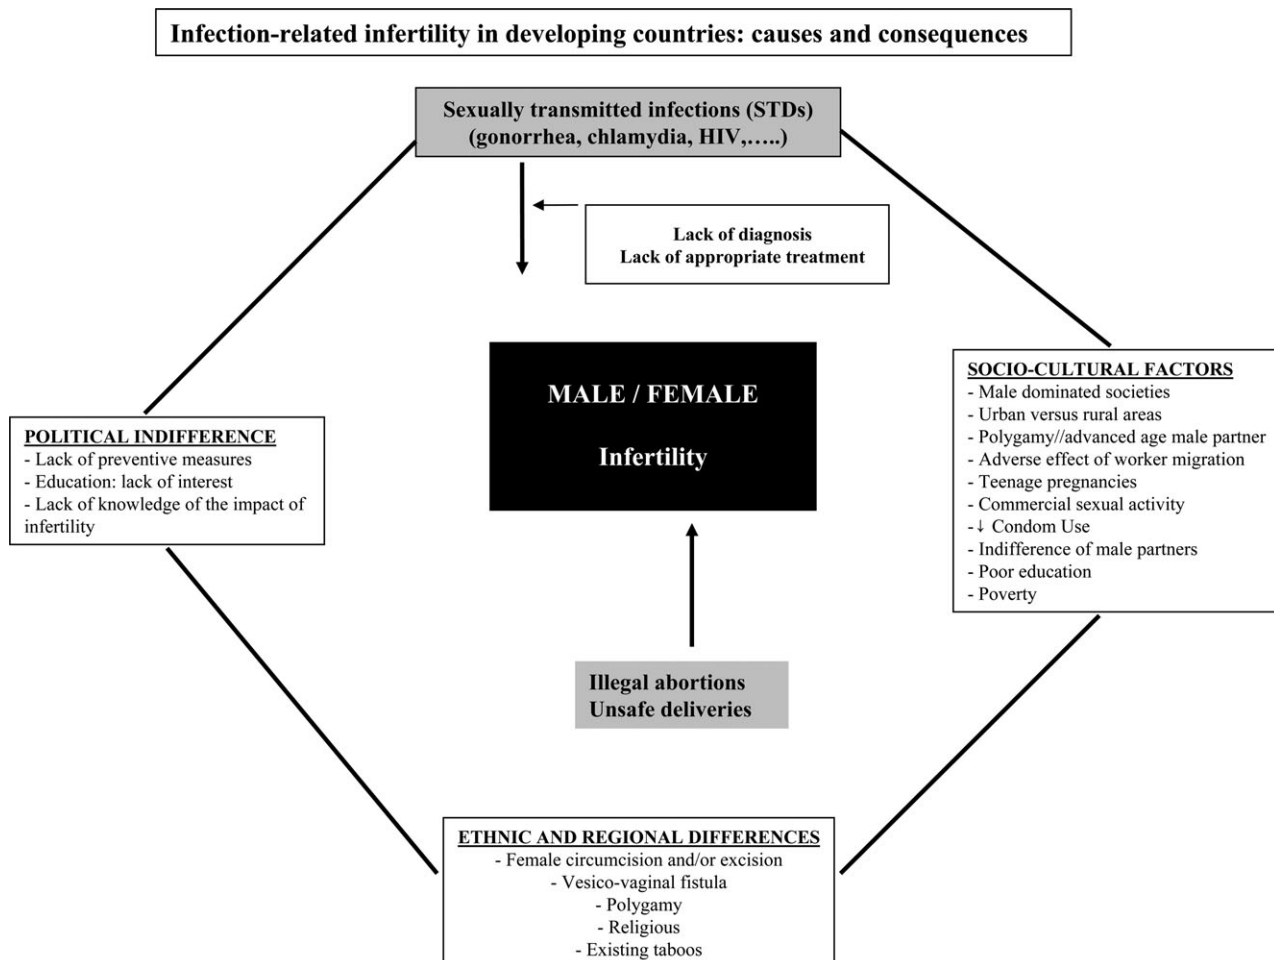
Infection-related infertility in developing countries: causes and consequences

Sexually transmitted infections (STDs)
(gonorrhea, chlamydia, HIV,…..)

Lack of diagnosis
Lack of appropriate treatment

MALE / FEMALE

Infertility

POLITICAL INDIFFERENCE
- Lack of preventive measures
- Education: lack of interest
- Lack of knowledge of the impact of infertility

SOCIO-CULTURAL FACTORS
- Male dominated societies
- Urban versus rural areas
- Polygamy//advanced age male partner
- Adverse effect of worker migration
- Teenage pregnancies
- Commercial sexual activity
- ↓ Condom Use
- Indifference of male partners
- Poor education
- Poverty

Illegal abortions
Unsafe deliveries

ETHNIC AND REGIONAL DIFFERENCES
- Female circumcision and/or excision
- Vesico-vaginal fistula
- Polygamy
- Religious
- Existing taboos